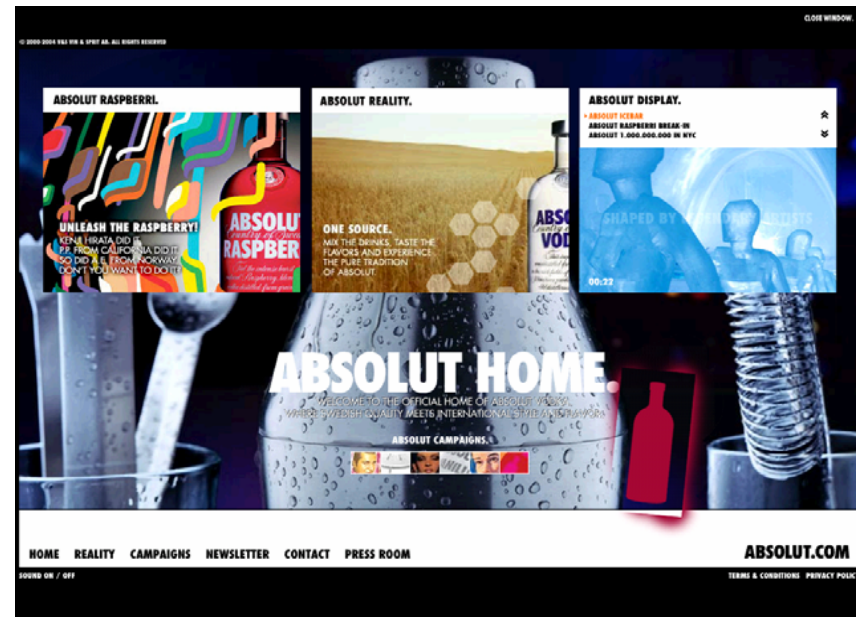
CLOSE WINDOW.

© 2000-2004 V&S VIN & SPRIT AB. ALL RIGHTS RESERVED

ABSOLUT RASPBERRI.

UNLEASH THE RASPBERRY!
KENJI HIRATA DID IT.
P.P. FROM CALIFORNIA DID IT.
SO DID A.E. FROM NORWAY.
DON'T YOU WANT TO DO IT?

ABSOLUT RASPBERRI

ABSOLUT REALITY.

ONE SOURCE.
MIX THE DRINKS, TASTE THE FLAVORS AND EXPERIENCE THE PURE TRADITION OF ABSOLUT.

ABSOLUT VODKA

ABSOLUT DISPLAY.

ABSOLUT ICEBAR
ABSOLUT RASPBERRI BREAK-IN
ABSOLUT 1.000.000.000 IN NYC

SHAPED BY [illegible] ARTISTS

00:22

ABSOLUT HOME.

WELCOME TO THE OFFICIAL HOME OF ABSOLUT VODKA, WHERE SWEDISH QUALITY MEETS INTERNATIONAL STYLE AND FLAVORS.

ABSOLUT CAMPAIGNS.

HOME REALITY CAMPAIGNS NEWSLETTER CONTACT PRESS ROOM

ABSOLUT.COM

SOUND ON / OFF

TERMS & CONDITIONS PRIVACY POLIC